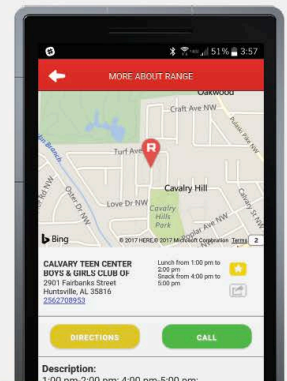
51% 3:57

MORE ABOUT RANGE

Oakwood
Craft Ave NW
Turf Ave
Cavalry Hill
Love Dr NW
Cavalry Hills Park
Poplar Ave NW
Bing
© 2017 HERE © 2017 Microsoft Corporation Terms

CALVARY TEEN CENTER BOYS & GIRLS CLUB OF
2901 Fairbanks Street
Huntsville, AL 35816
2562708953

Lunch from 1:00 pm to 2:00 pm
Snack from 4:00 pm to 5:00 pm

DIRECTIONS
CALL

Description:
1:00 pm-2:00 pm; 4:00 pm-5:00 pm;